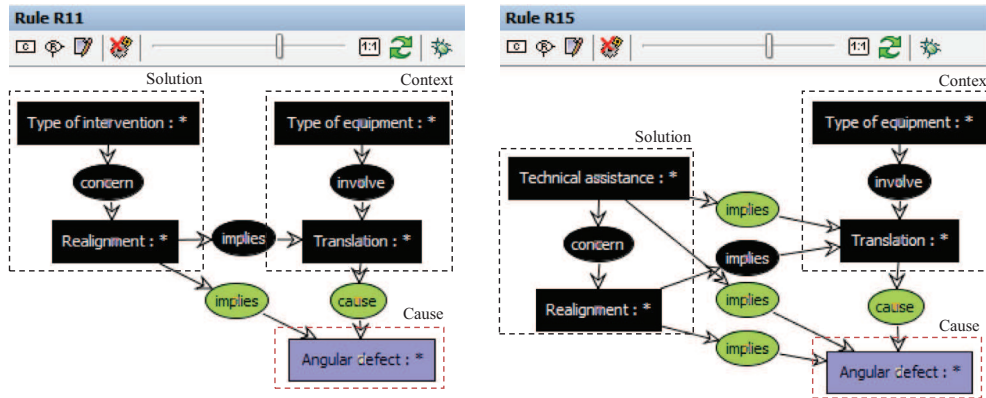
Rule R11

C

1:1

Solution

Context

Type of intervention : *

Type of equipment : *

concern

involve

Realignment : *

implies

Translation : *

implies

cause

Cause

Angular defect : *

Rule R15

C

1:1

Solution

Contex

Type of equipment : *

Technical assistance : *

involve

implies

concern

Translation : *

implies

implies

cause

Realignment : *

Cause

implies

Angular defect : *